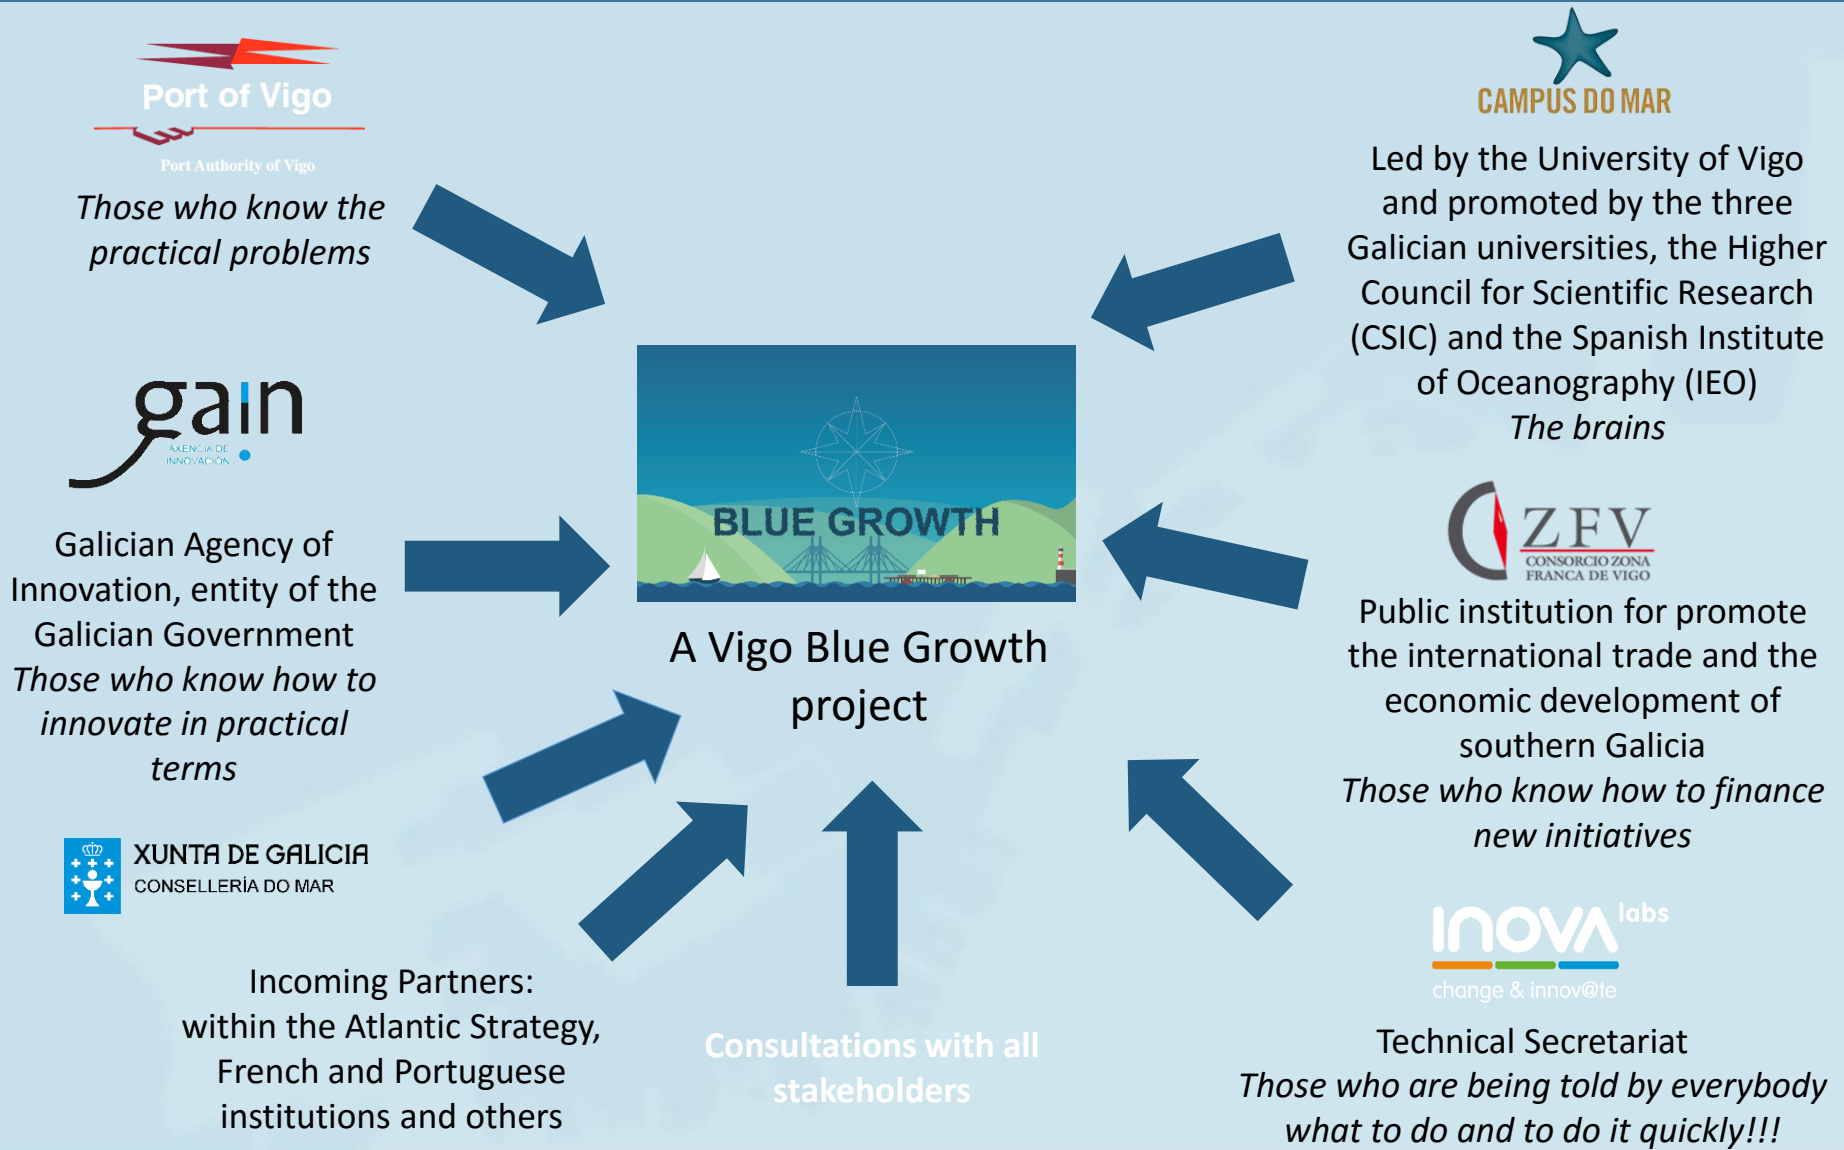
Port of Vigo
Port Authority of Vigo
*Those who know the practical problems*

CAMPUS DO MAR
Led by the University of Vigo and promoted by the three Galician universities, the Higher Council for Scientific Research (CSIC) and the Spanish Institute of Oceanography (IEO)
*The brains*

gain
AXENCIA DE INNOVACIÓN

Galician Agency of Innovation, entity of the Galician Government
*Those who know how to innovate in practical terms*

BLUE GROWTH

A Vigo Blue Growth project

ZFV
CONSORCIO ZONA FRANCA DE VIGO
Public institution for promote the international trade and the economic development of southern Galicia
*Those who know how to finance new initiatives*

XUNTA DE GALICIA
CONSELLERÍA DO MAR

Incoming Partners: within the Atlantic Strategy, French and Portuguese institutions and others

Consultations with all stakeholders

inova labs
change & innov@te
Technical Secretariat
*Those who are being told by everybody what to do and to do it quickly!!!*